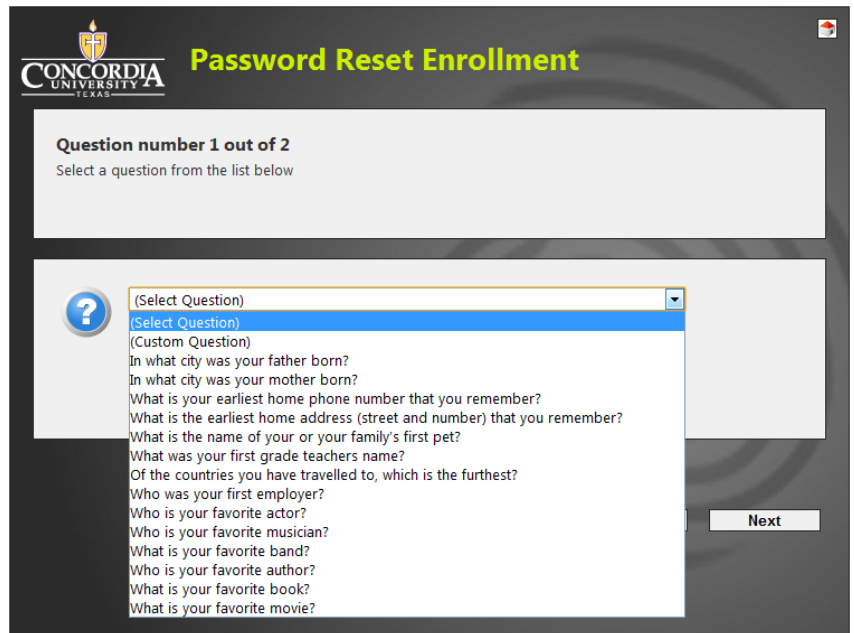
CONCORDIA UNIVERSITY TEXAS

Password Reset Enrollment

Question number 1 out of 2
Select a question from the list below

(Select Question)

(Select Question)
(Custom Question)
In what city was your father born?
In what city was your mother born?
What is your earliest home phone number that you remember?
What is the earliest home address (street and number) that you remember?
What is the name of your or your family's first pet?
What was your first grade teachers name?
Of the countries you have travelled to, which is the furthest?
Who was your first employer?
Who is your favorite actor?
Who is your favorite musician?
What is your favorite band?
Who is your favorite author?
What is your favorite book?
What is your favorite movie?

Next